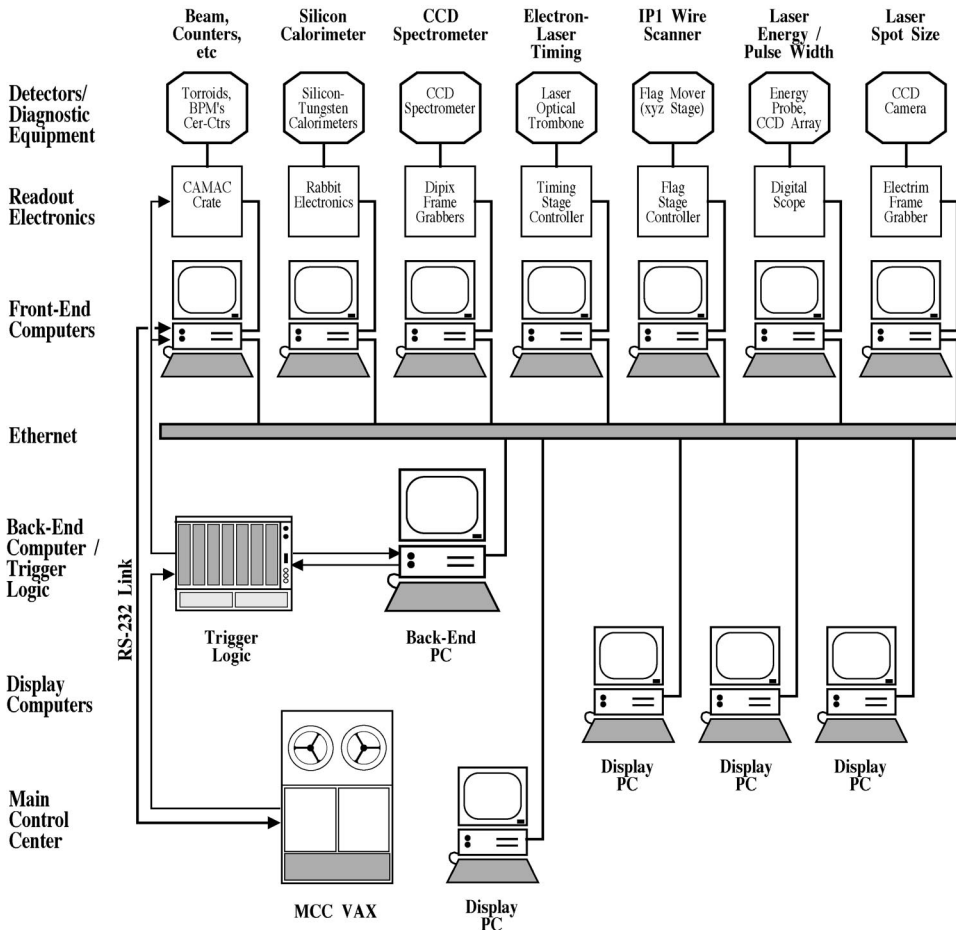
Beam, Counters, etc

Silicon Calorimeter

CCD Spectrometer

Electron-Laser Timing

IP1 Wire Scanner

Laser Energy / Pulse Width

Laser Spot Size

Detectors/ Diagnostic Equipment

Torroids, BPM's Cer-Ctrs

Silicon-Tungsten Calorimeters

CCD Spectrometer

Laser Optical Trombone

Flag Mover (xyz Stage)

Energy Probe, CCD Array

CCD Camera

Readout Electronics

CAMAC Crate

Rabbit Electronics

Dipix Frame Grabbers

Timing Stage Controller

Flag Stage Controller

Digital Scope

Electrim Frame Grabber

Front-End Computers

Ethernet

Back-End Computer / Trigger Logic

RS-232 Link

Trigger Logic

Back-End PC

Display Computers

Display PC

Display PC

Display PC

Main Control Center

MCC VAX

Display PC